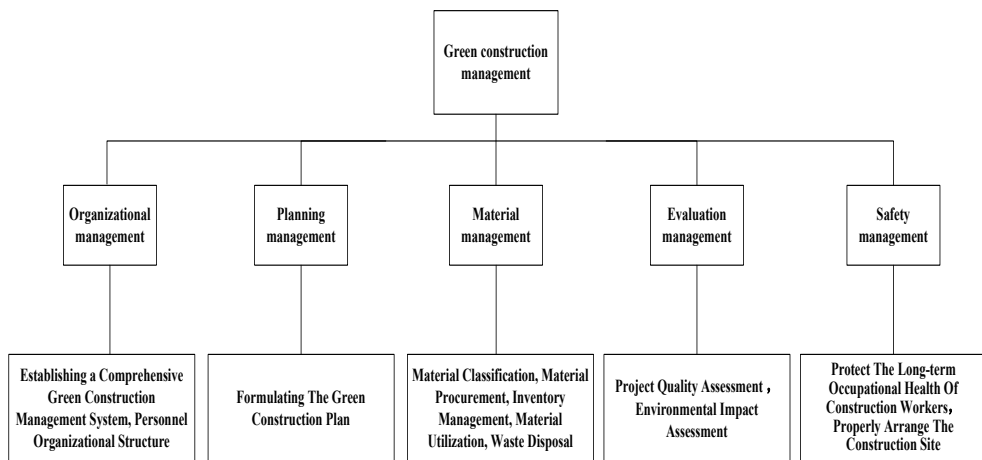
Green construction management

Organizational management

Planning management

Material management

Evaluation management

Safety management

Establishing a Comprehensive Green Construction Management System, Personnel Organizational Structure

Formulating The Green Construction Plan

Material Classification, Material Procurement, Inventory Management, Material Utilization, Waste Disposal

Project Quality Assessment , Environmental Impact Assessment

Protect The Long-term Occupational Health Of Construction Workers, Properly Arrange The Construction Site